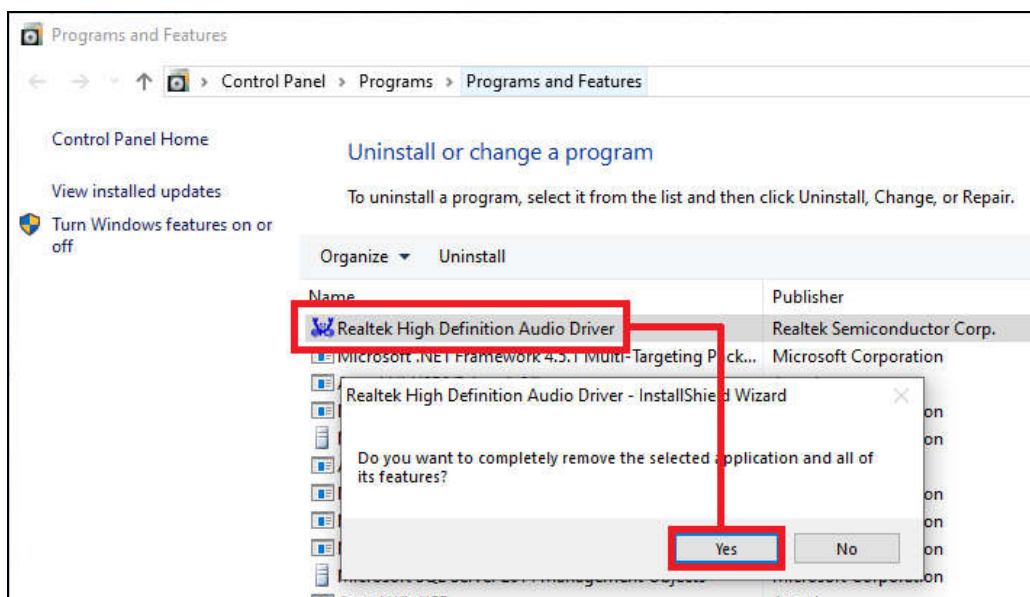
Programs and Features

Control Panel › Programs › Programs and Features

Control Panel Home

View installed updates

Turn Windows features on or off

Uninstall or change a program

To uninstall a program, select it from the list and then click Uninstall, Change, or Repair.

Organize ▾ Uninstall

| Name | Publisher |
|---|---|
| Realtek High Definition Audio Driver | Realtek Semiconductor Corp. |
| Microsoft .NET Framework 4.5.1 Multi-Targeting Pack... | Microsoft Corporation |
| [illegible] | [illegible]on |
| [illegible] | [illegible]on |
| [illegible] | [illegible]on |
| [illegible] | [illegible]on |
| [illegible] | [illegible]on |
| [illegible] | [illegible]on |

Realtek High Definition Audio Driver - InstallShield Wizard

Do you want to completely remove the selected application and all of its features?

Yes No